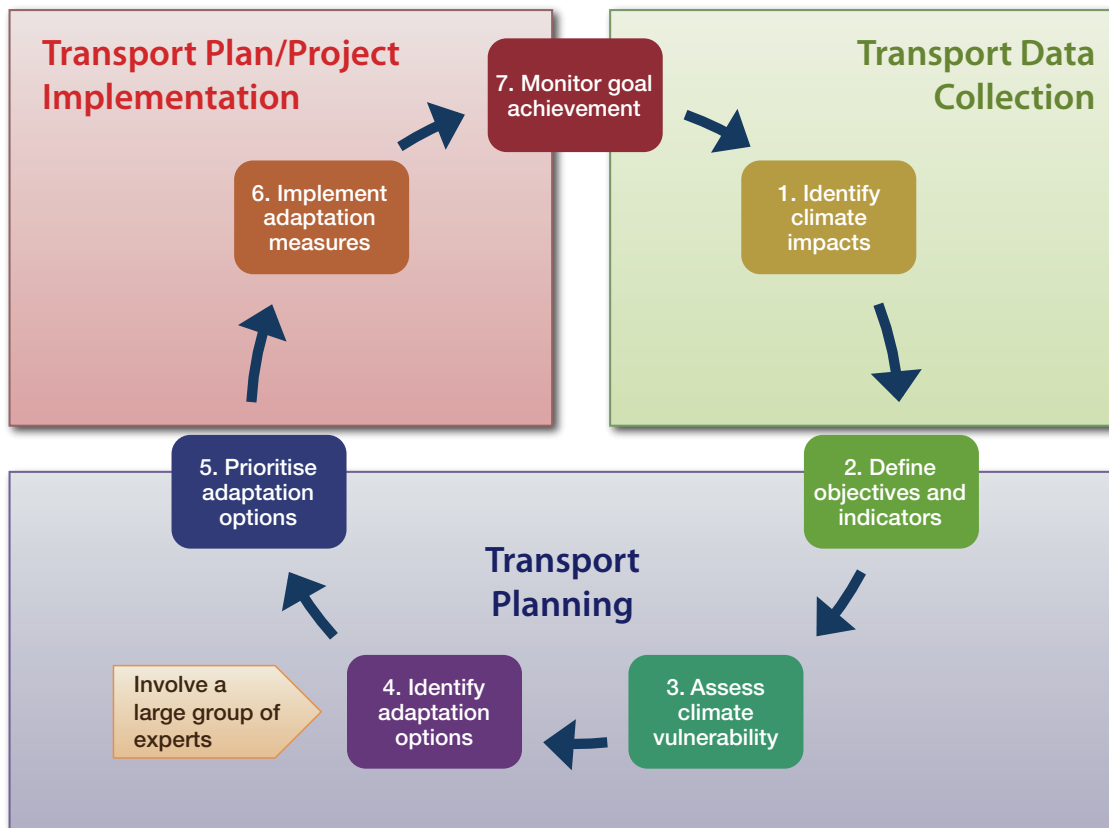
Transport Plan/Project Implementation

7. Monitor goal achievement

Transport Data Collection

6. Implement adaptation measures

1. Identify climate impacts

2. Define objectives and indicators

5. Prioritise adaptation options

Transport Planning

Involve a large group of experts

4. Identify adaptation options

3. Assess climate vulnerability